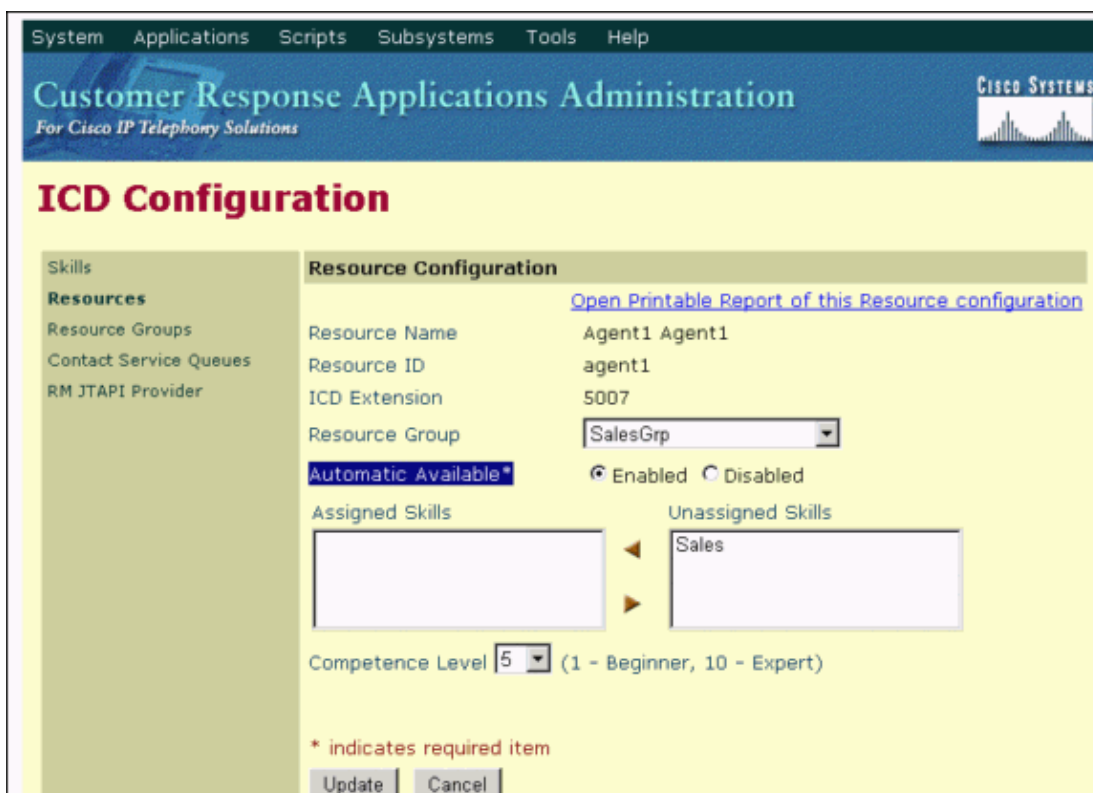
System Applications Scripts Subsystems Tools Help

Customer Response Applications Administration
For Cisco IP Telephony Solutions

Cisco Systems

ICD Configuration

Skills
Resources
Resource Groups
Contact Service Queues
RM JTAPI Provider

Resource Configuration

Open Printable Report of this Resource configuration

| Resource Name | Agent1 Agent1 |
|---|---|
| Resource ID | agent1 |
| ICD Extension | 5007 |
| Resource Group | SalesGrp |
| Automatic Available* | Enabled Disabled |

Assigned Skills

Unassigned Skills
Sales

Competence Level 5 (1 - Beginner, 10 - Expert)

* indicates required item

Update Cancel